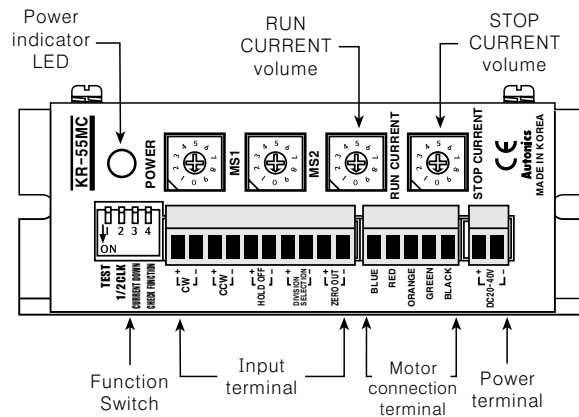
Power indicator LED

RUN CURRENT volume

STOP CURRENT volume

KR-55MC

POWER

MS1

MS2

RUN CURRENT

STOP CURRENT

CE

Autonics
MADE IN KOREA

1 2 3 4
ON

TEST
1/2CLK
CURRENT DOWN
CHECK FUNCTION

+ CW -

+ CCW -

+ HOLD OFF -

+ DIVISION SELECTION -

+ ZERO OUT -

BLUE
RED
ORANGE
GREEN
BLACK

+ DC20-40V -

Function Switch

Input terminal

Motor connection terminal

Power terminal